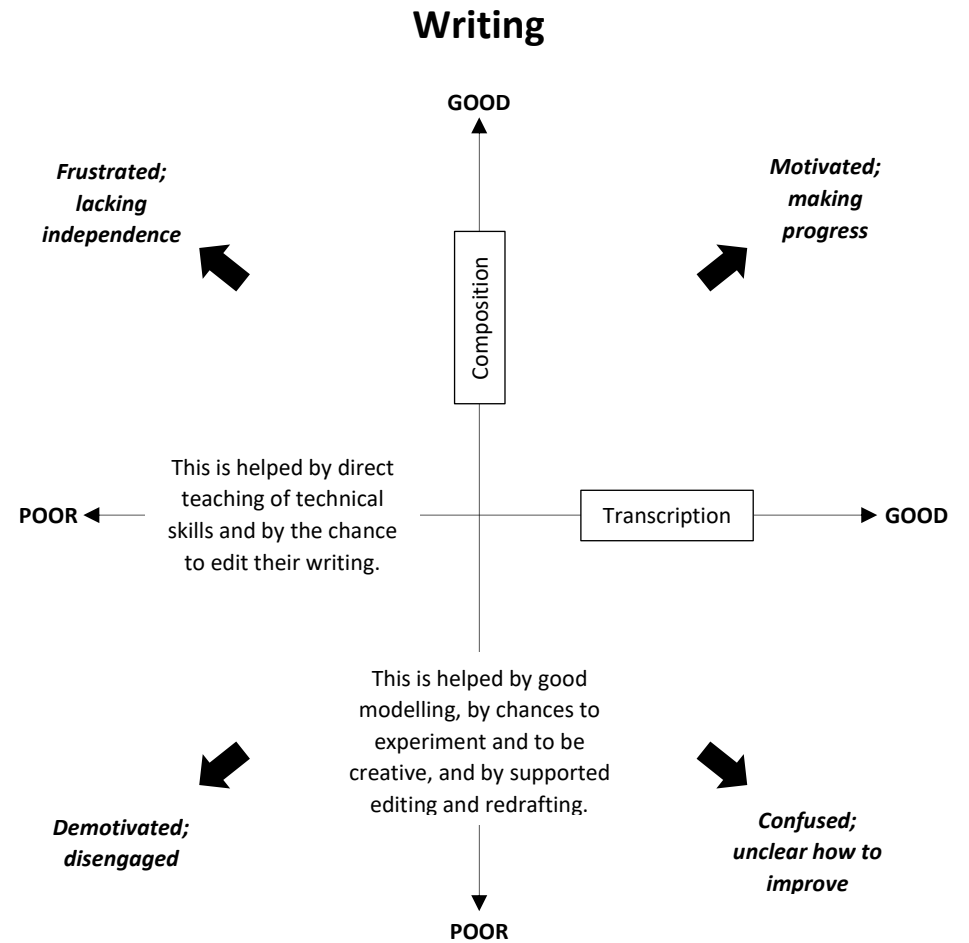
Writing

GOOD

*Frustrated; lacking independence*

*Motivated; making progress*

Composition

This is helped by direct teaching of technical skills and by the chance to edit their writing.

POOR

Transcription

GOOD

This is helped by good modelling, by chances to experiment and to be creative, and by supported editing and redrafting.

*Demotivated; disengaged*

*Confused; unclear how to improve*

POOR